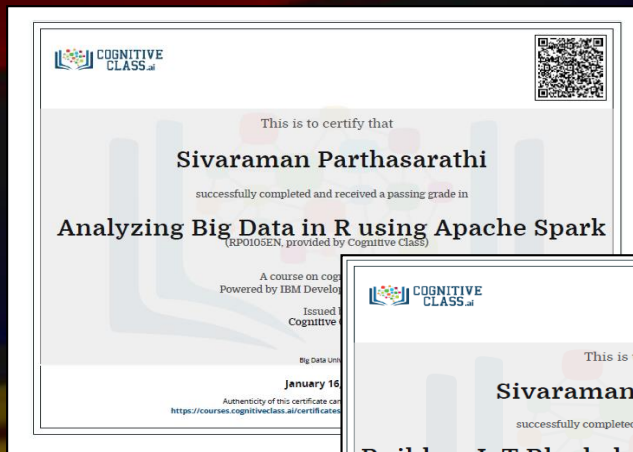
COGNITIVE CLASS.ai

This is to certify that

Sivaraman Parthasarathi

successfully completed and received a passing grade in

Analyzing Big Data in R using Apache Spark

(RP0105EN, provided by Cognitive Class)

A course on cog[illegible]
Powered by IBM Develop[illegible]

Issued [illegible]
Cognitive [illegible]

Big Data Univ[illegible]

January 16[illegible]

Authenticity of this certificate can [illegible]
https://courses.cognitiveclass.ai/certificates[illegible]

COGNITIVE CLASS.ai

This is t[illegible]

Sivaraman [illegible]

successfully completed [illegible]

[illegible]